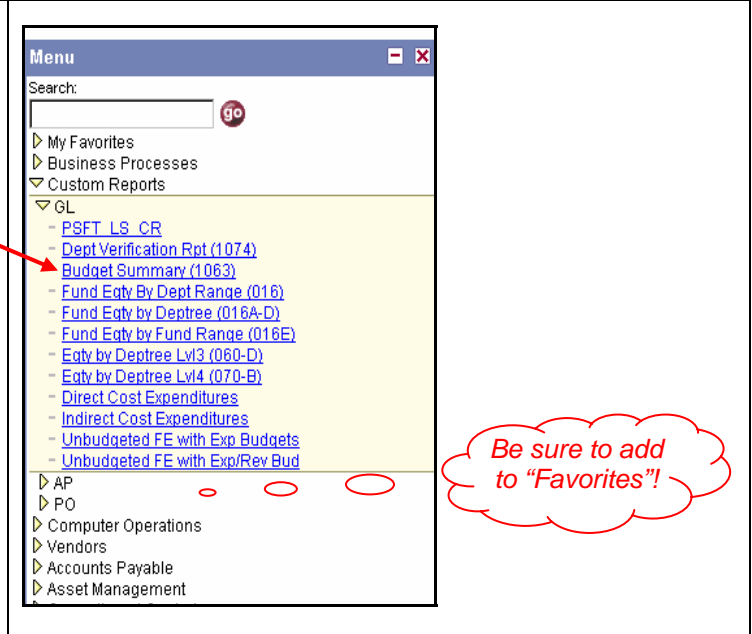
Menu

Search:

go

My Favorites
Business Processes
Custom Reports
GL
PSFT_LS_CR
Dept Verification Rpt (1074)
Budget Summary (1063)
Fund Eqty By Dept Range (016)
Fund Eqty by Deptree (016A-D)
Fund Eqty by Fund Range (016E)
Eqty by Deptree Lvl3 (060-D)
Eqty by Deptree Lvl4 (070-B)
Direct Cost Expenditures
Indirect Cost Expenditures
Unbudgeted FE with Exp Budgets
Unbudgeted FE with Exp/Rev Bud
AP
PO
Computer Operations
Vendors
Accounts Payable
Asset Management

Be sure to add to "Favorites"!